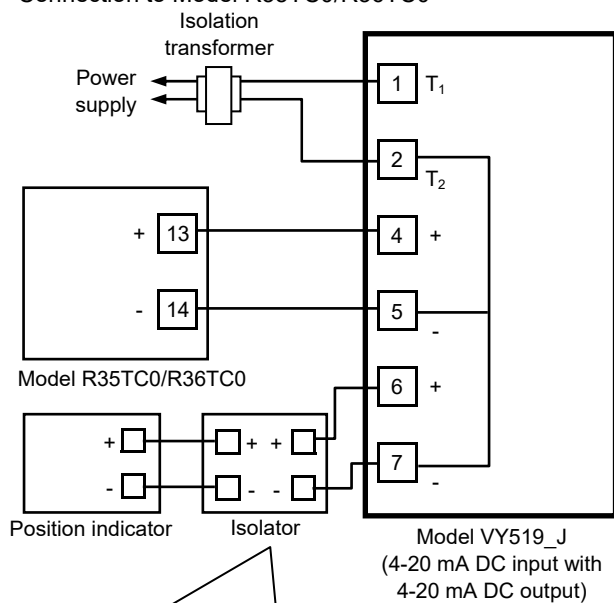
Connection to Model R35TC0/R36TC0

Isolation transformer

Power supply

1 $T_1$

2 $T_2$

+ 13

- 14

4 +

5 -

Model R35TC0/R36TC0

6 +

7 -

+ 
- 

+ +
- -

Position indicator

Isolator

Model VY519_J
(4-20 mA DC input with 4-20 mA DC output)